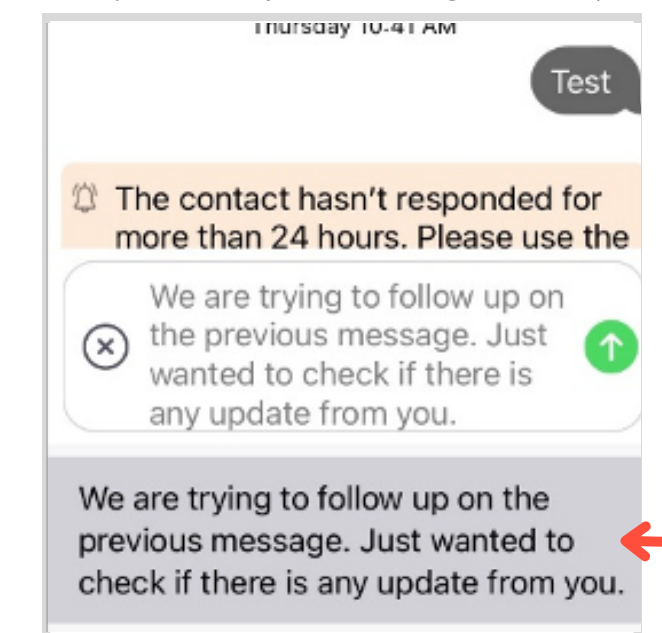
Thursday 10:41 AM

Test

The contact hasn’t responded for more than 24 hours. Please use the

We are trying to follow up on the previous message. Just wanted to check if there is any update from you.

We are trying to follow up on the previous message. Just wanted to check if there is any update from you.